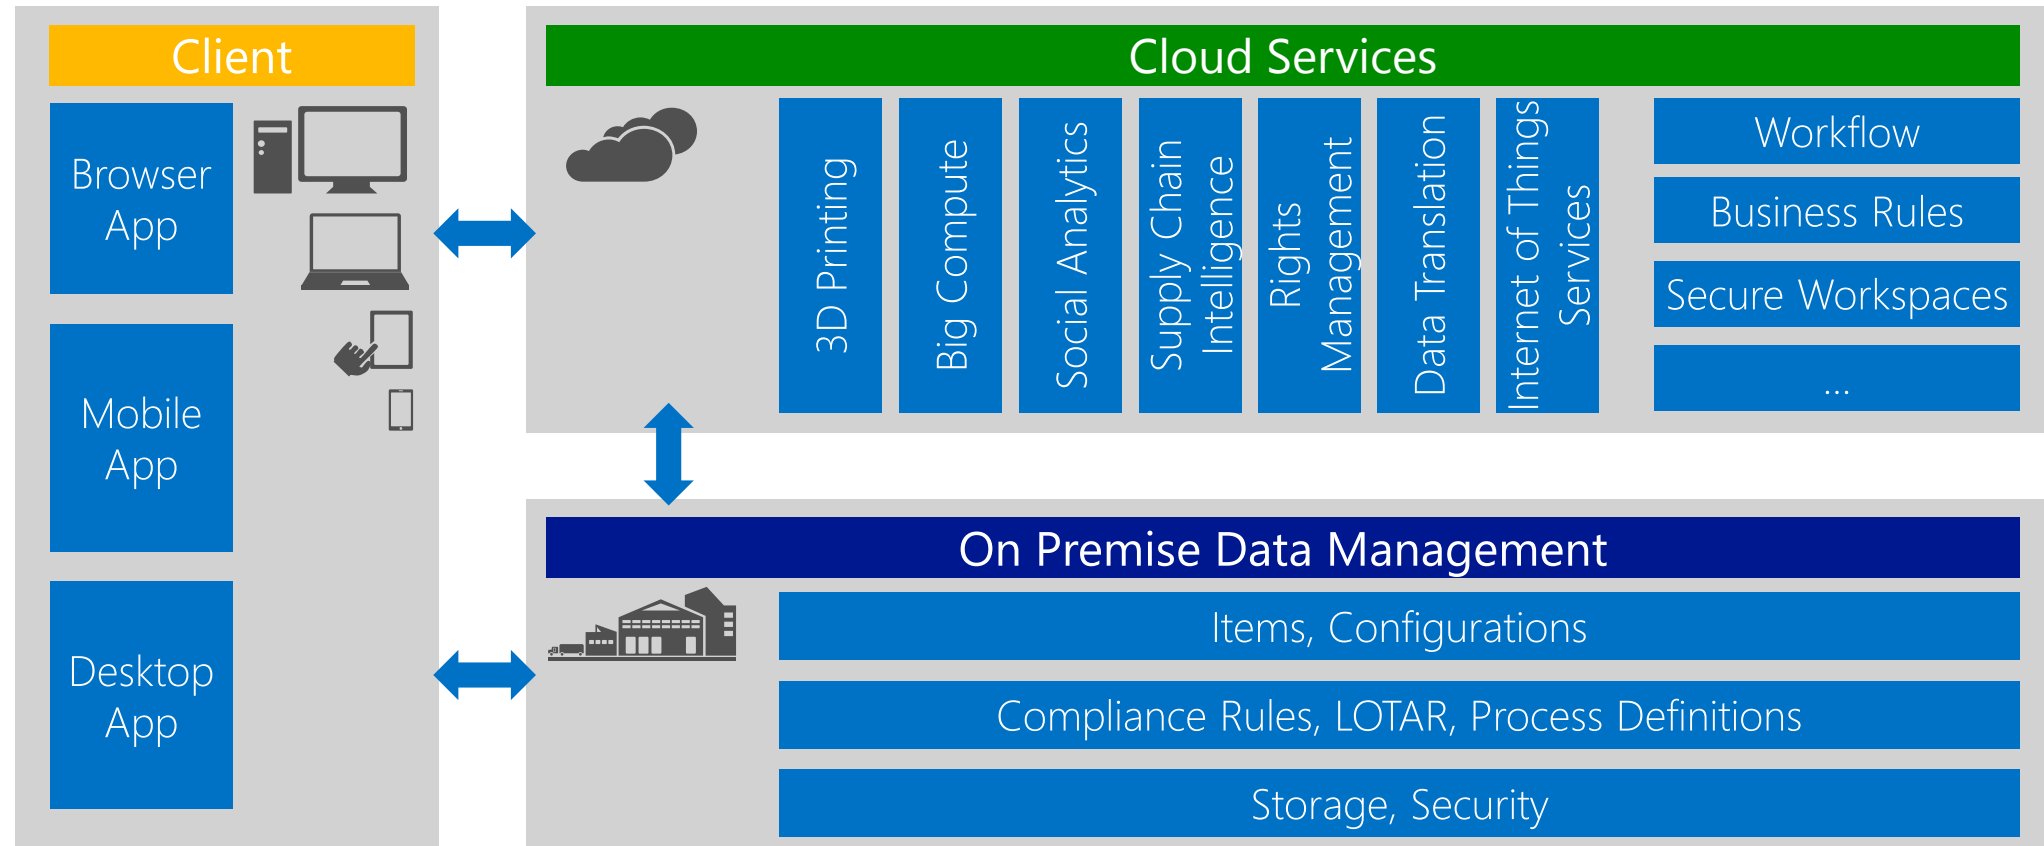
Client

Browser App

Mobile App

Desktop App

Cloud Services

3D Printing

Big Compute

Social Analytics

Supply Chain Intelligence

Rights Management

Data Translation

Internet of Things Services

Workflow

Business Rules

Secure Workspaces

...

On Premise Data Management

Items, Configurations

Compliance Rules, LOTAR, Process Definitions

Storage, Security